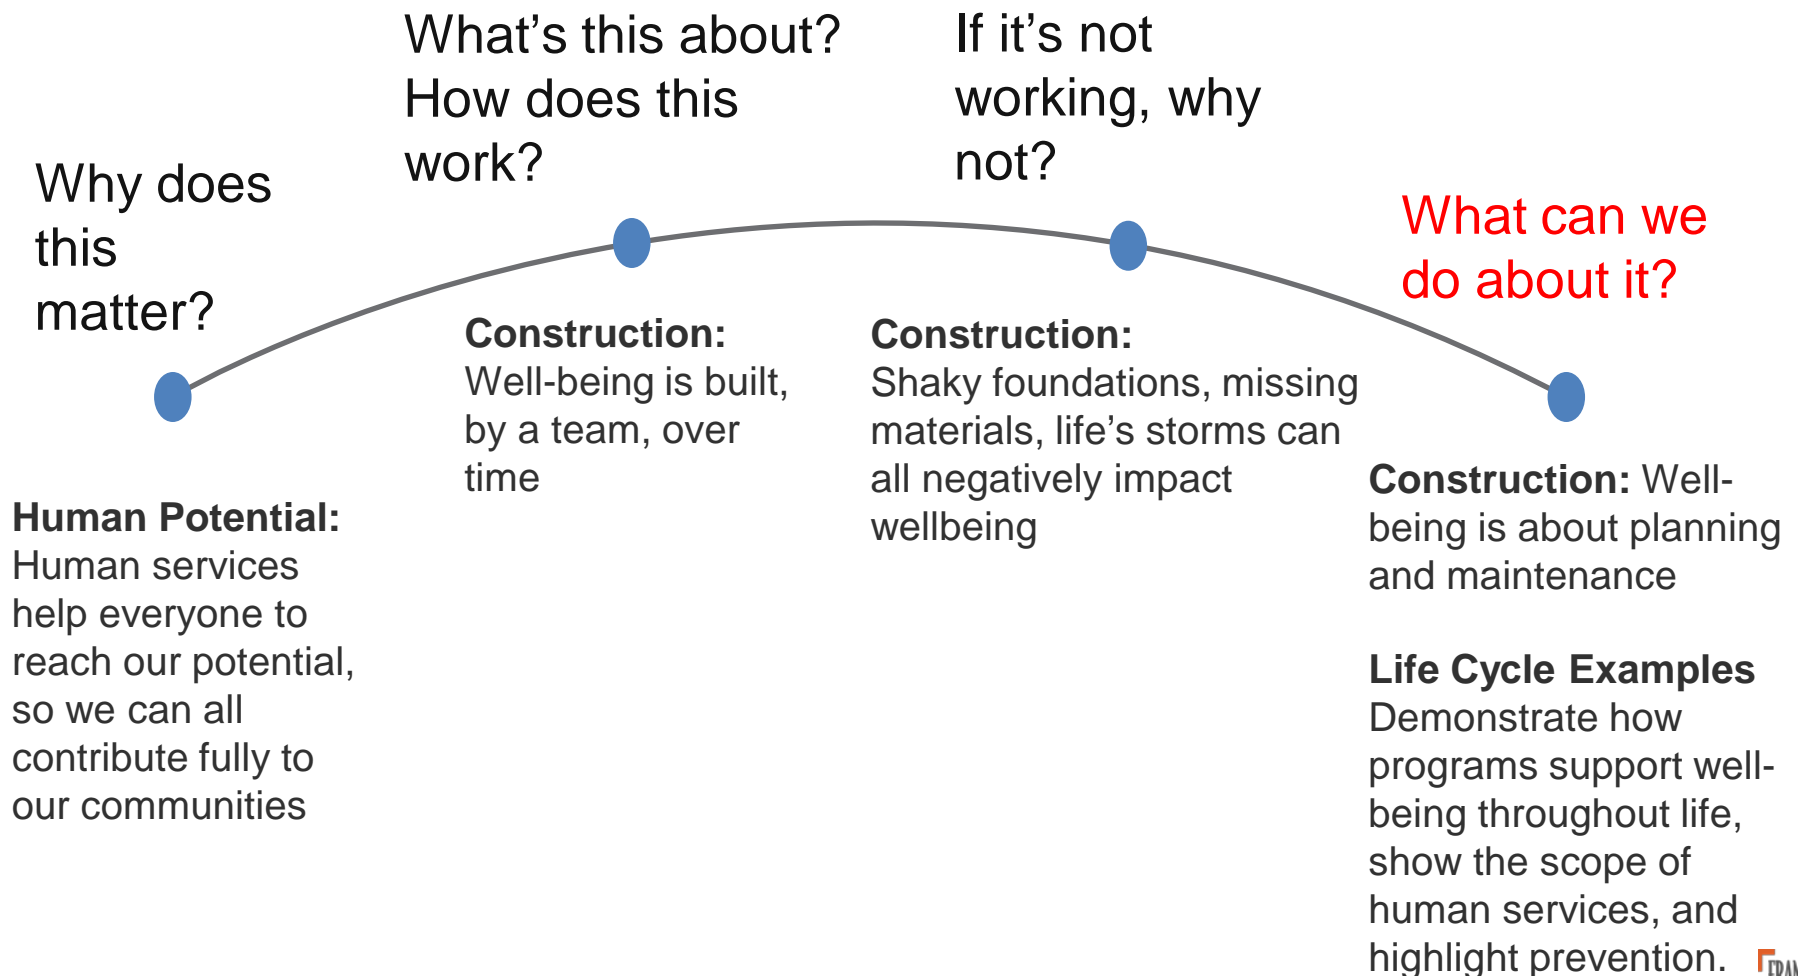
Why does this matter?

Human Potential: Human services help everyone to reach our potential, so we can all contribute fully to our communities

What's this about? How does this work?

Construction: Well-being is built, by a team, over time

If it's not working, why not?

Construction: Shaky foundations, missing materials, life's storms can all negatively impact wellbeing

What can we do about it?

Construction: Well-being is about planning and maintenance

Life Cycle Examples Demonstrate how programs support well-being throughout life, show the scope of human services, and highlight prevention.

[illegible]